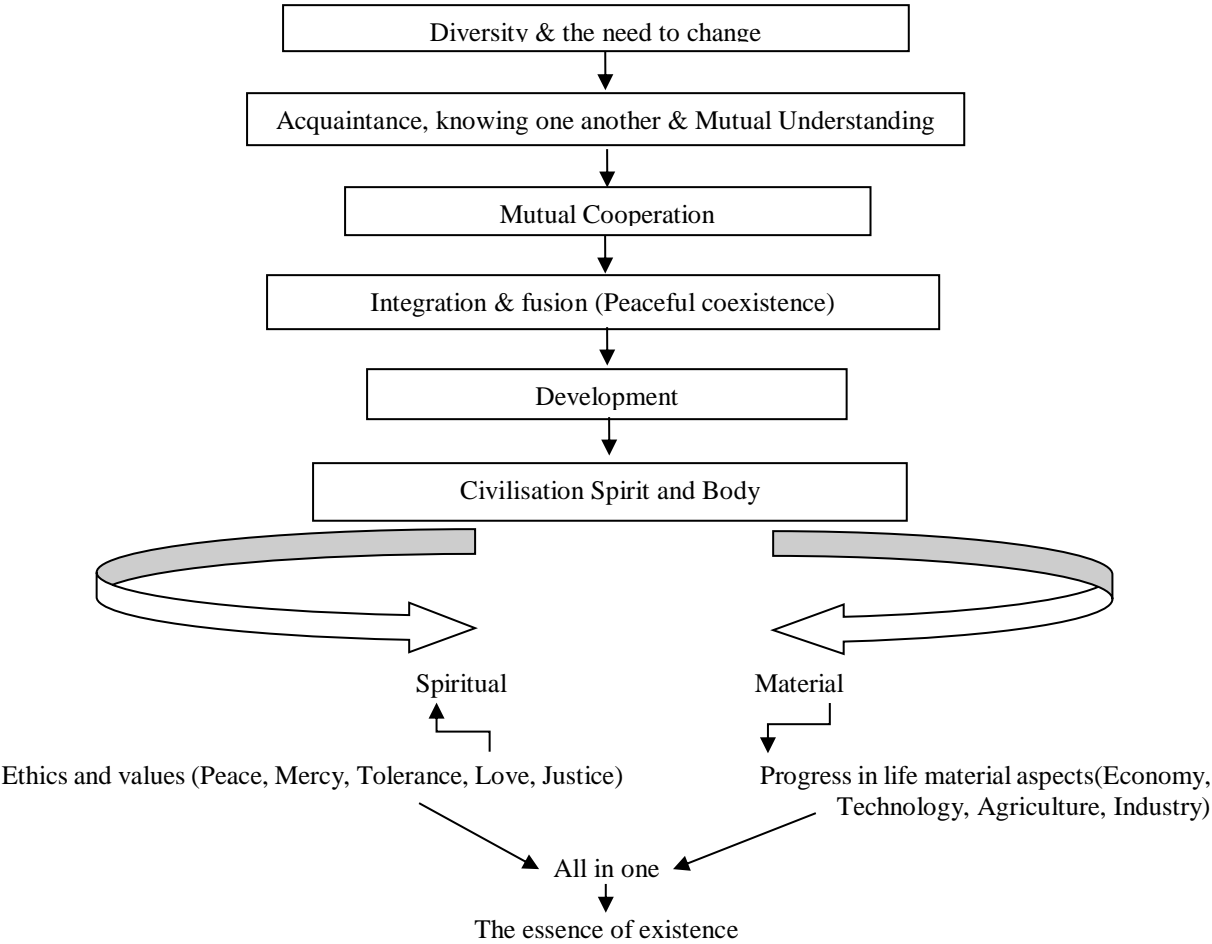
Diversity & the need to change

Acquaintance, knowing one another & Mutual Understanding

Mutual Cooperation

Integration & fusion (Peaceful coexistence)

Development

Civilisation Spirit and Body

Spiritual

Material

Ethics and values (Peace, Mercy, Tolerance, Love, Justice)

Progress in life material aspects(Economy, Technology, Agriculture, Industry)

All in one

The essence of existence